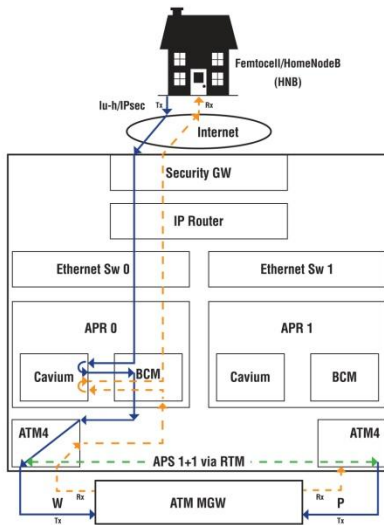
Femtocell/HomeNodeB (HNB)

Tx

Rx

Iu-h/IPsec

Internet

Security GW

IP Router

Ethernet Sw 0

Ethernet Sw 1

APR 0

APR 1

Cavium

BCM

Cavium

BCM

ATM4

ATM4

APS 1+1 via RTM

Rx

Rx

W

P

Tx

Tx

ATM MGW